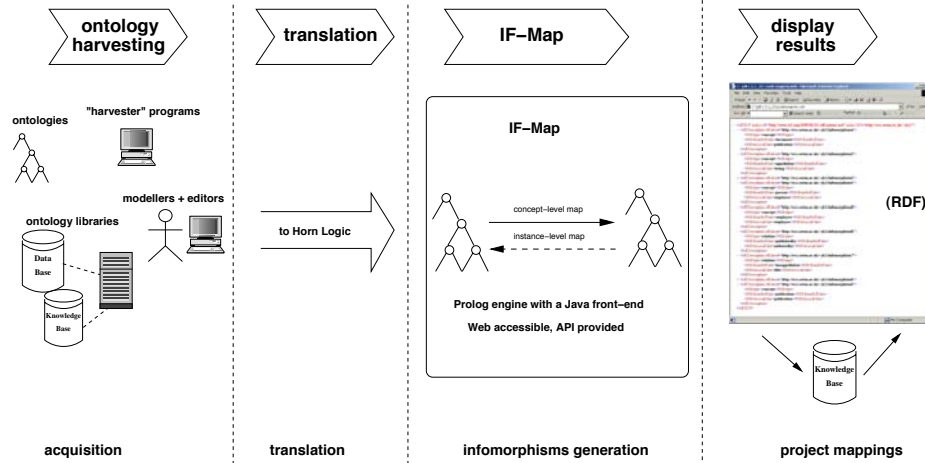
ontology harvesting

translation

IF–Map

display results

ontologies

"harvester" programs

modellers + editors

ontology libraries

Data Base

Knowledge Base

to Horn Logic

IF–Map

concept–level map

instance–level map

Prolog engine with a Java front–end

Web accessible, API provided

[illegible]

(RDF)

Knowledge Base

acquisition

translation

infomorphisms generation

project mappings